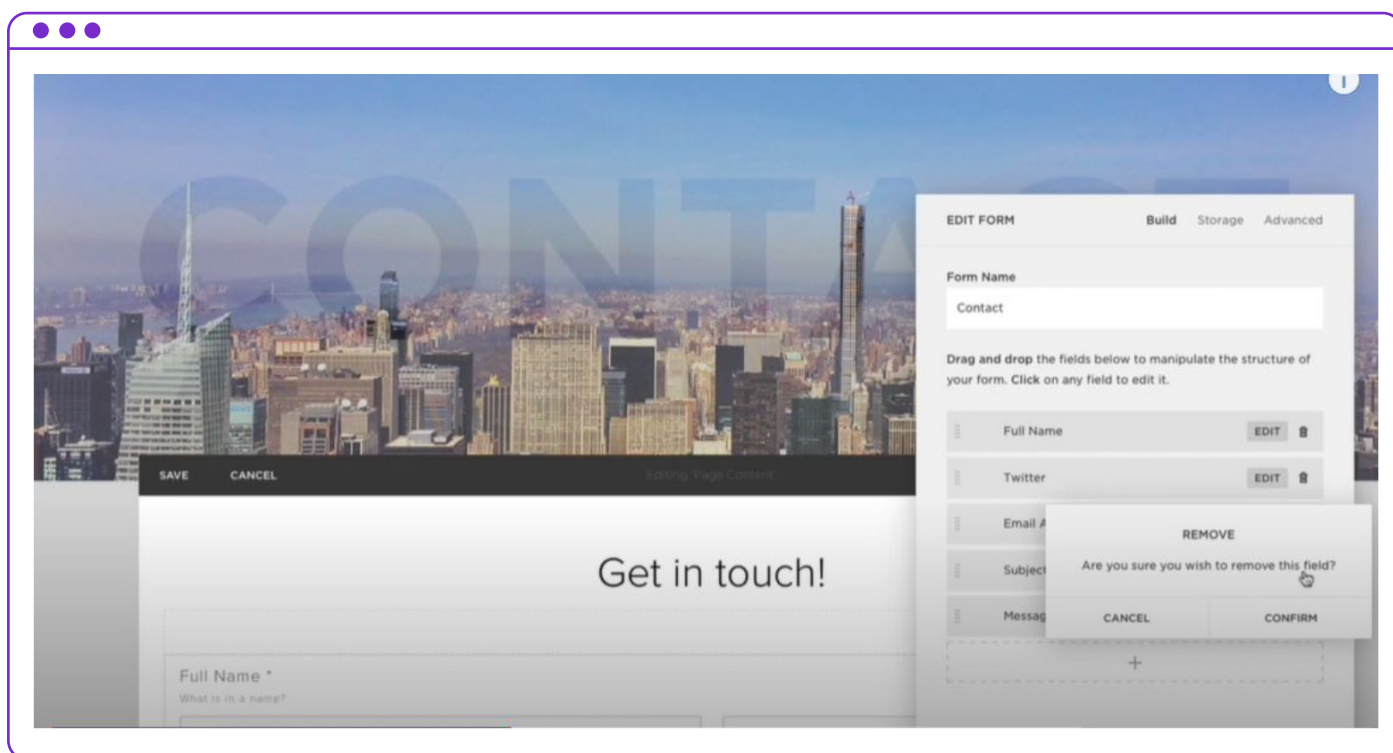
CONTACT

EDIT FORM Build Storage Advanced

Form Name

Contact

**Drag and drop** the fields below to manipulate the structure of your form. **Click** on any field to edit it.

Full Name EDIT

Twitter EDIT

Email A

Subject

Messag

REMOVE

Are you sure you wish to remove this field?

CANCEL CONFIRM

+

SAVE CANCEL Editing Page Content

Get in touch!

Full Name *

What is in a name?